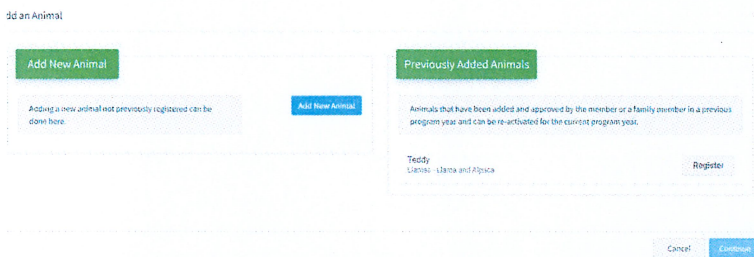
dd an Animal

Add New Animal

Adding a new animal not previously registered can be done here.

Add New Animal

Previously Added Animals

Animals that have been added and approved by the member or a family member in a previous program year and can be re-activated for the current program year.

Teddy
Llamas - Llama and Alpaca

Register

Cancel

Continue